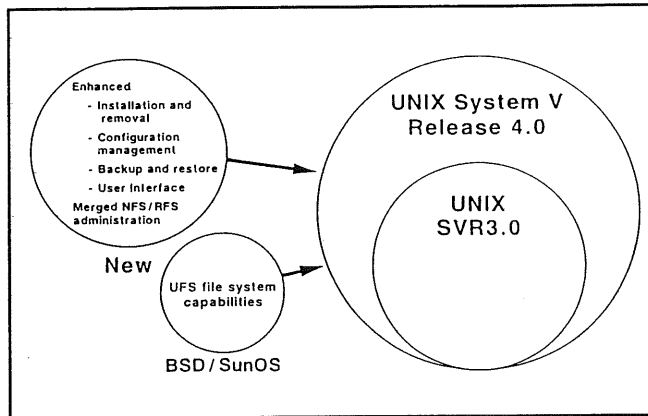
Enhanced
- Installation and removal
- Configuration management
- Backup and restore
- User interface
Merged NFS/RFS administration

New

UFS file system capabilities

BSD / SunOS

UNIX System V Release 4.0

UNIX SVR3.0